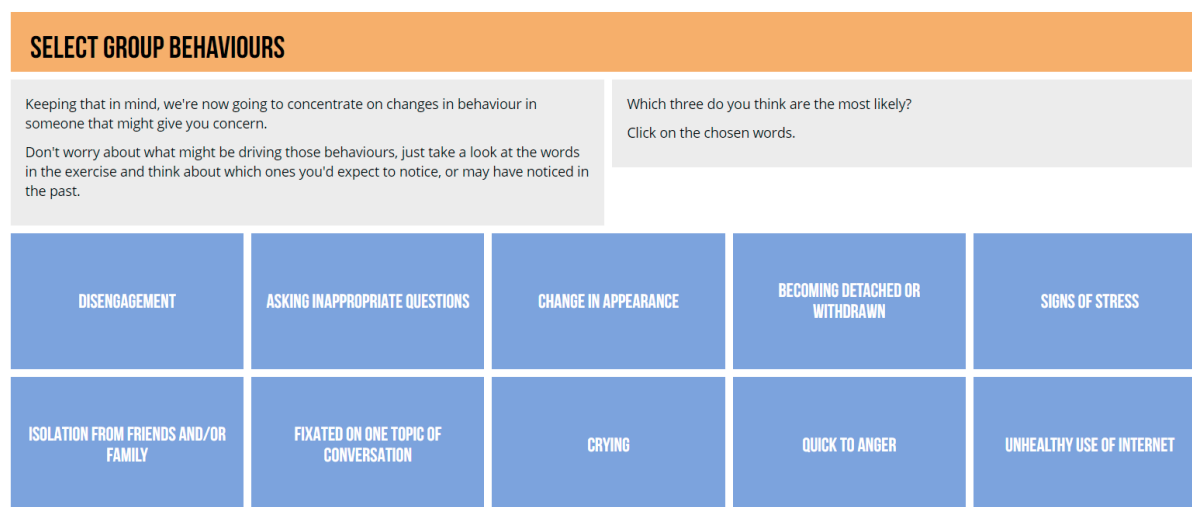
SELECT GROUP BEHAVIOURS

Keeping that in mind, we're now going to concentrate on changes in behaviour in someone that might give you concern.

Don't worry about what might be driving those behaviours, just take a look at the words in the exercise and think about which ones you'd expect to notice, or may have noticed in the past.

Which three do you think are the most likely?

Click on the chosen words.

DISENGAGEMENT

ASKING INAPPROPRIATE QUESTIONS

CHANGE IN APPEARANCE

BECOMING DETACHED OR WITHDRAWN

SIGNS OF STRESS

ISOLATION FROM FRIENDS AND/OR FAMILY

FIXATED ON ONE TOPIC OF CONVERSATION

CRYING

QUICK TO ANGER

UNHEALTHY USE OF INTERNET